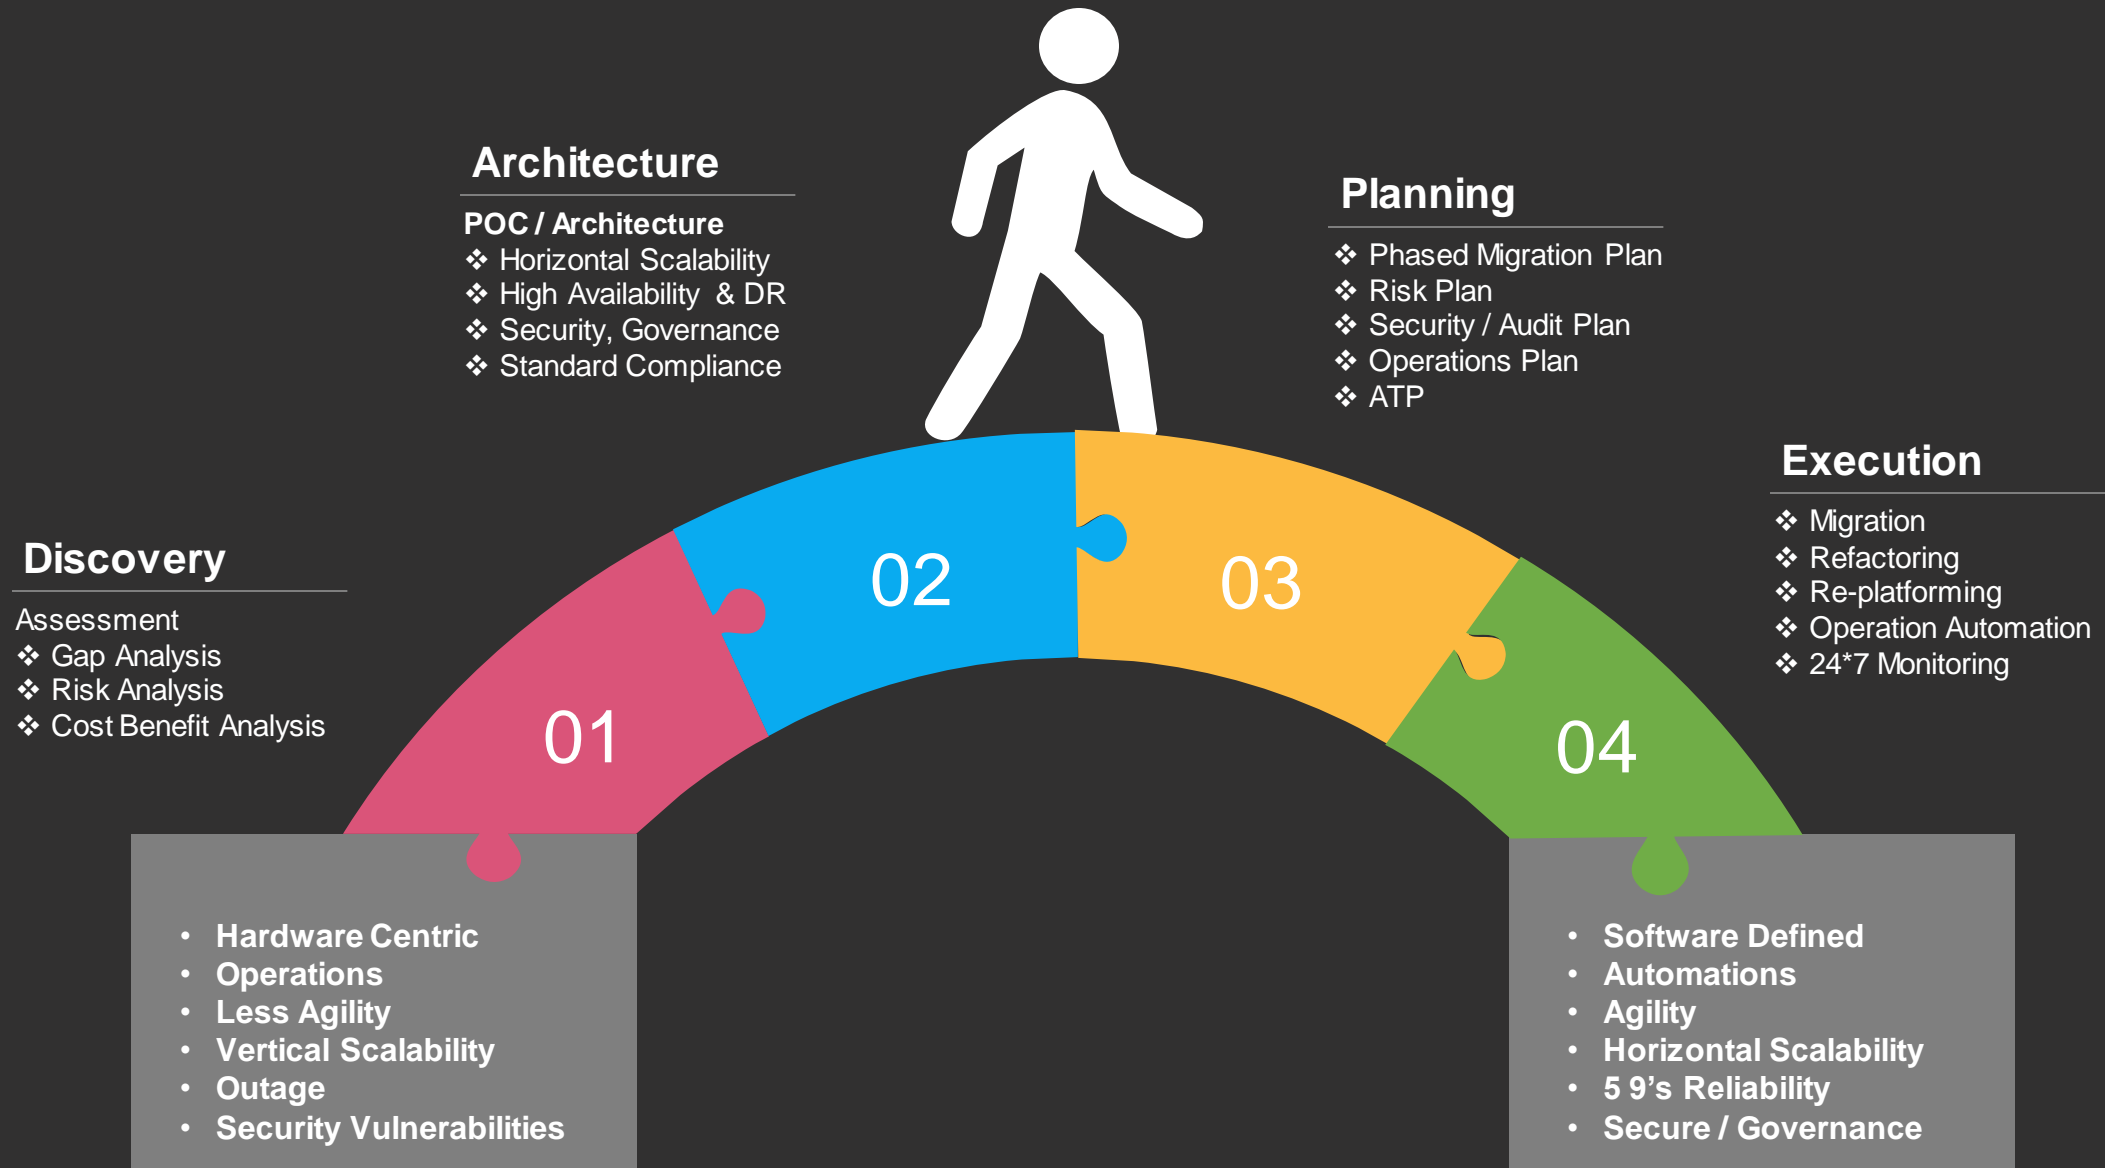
Architecture

POC / Architecture
❖ Horizontal Scalability
❖ High Availability & DR
❖ Security, Governance
❖ Standard Compliance

Planning

❖ Phased Migration Plan
❖ Risk Plan
❖ Security / Audit Plan
❖ Operations Plan
❖ ATP

Execution

❖ Migration
❖ Refactoring
❖ Re-platforming
❖ Operation Automation
❖ 24*7 Monitoring

Discovery

Assessment
❖ Gap Analysis
❖ Risk Analysis
❖ Cost Benefit Analysis

01

02

03

04

• Hardware Centric
• Operations
• Less Agility
• Vertical Scalability
• Outage
• Security Vulnerabilities

• Software Defined
• Automations
• Agility
• Horizontal Scalability
• 5 9's Reliability
• Secure / Governance